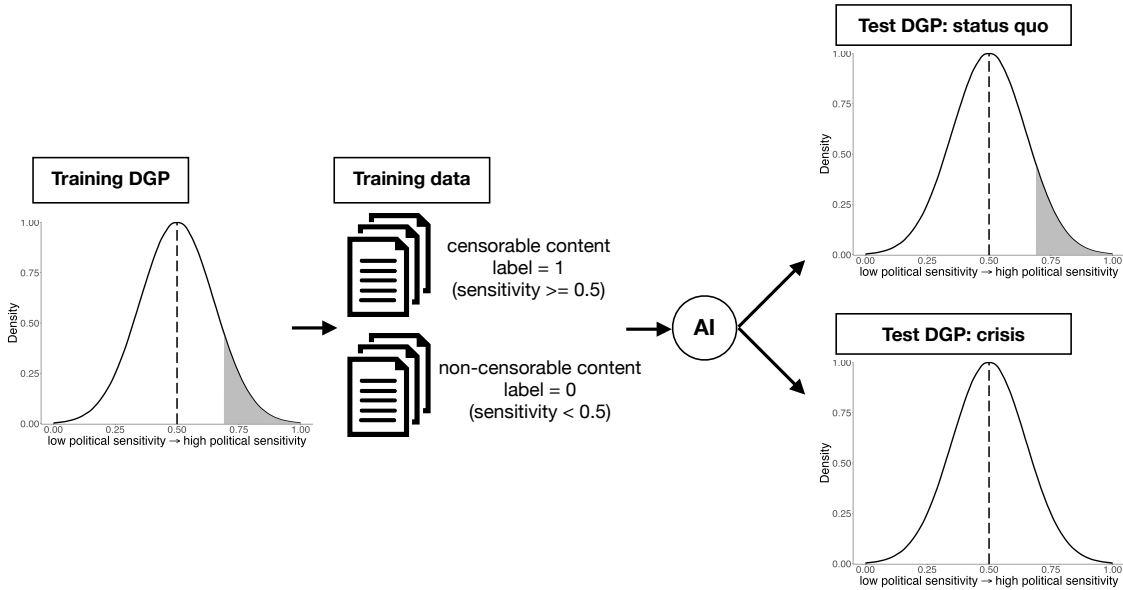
Training DGP

1.00
0.75
0.50
0.25
0.00
Density
0.00 0.25 0.50 0.75 1.00
low political sensitivity → high political sensitivity

Training data

censorable content
label = 1
(sensitivity >= 0.5)

non-censorable content
label = 0
(sensitivity < 0.5)

AI

Test DGP: status quo

1.00
0.75
0.50
0.25
0.00
Density
0.00 0.25 0.50 0.75 1.00
low political sensitivity → high political sensitivity

Test DGP: crisis

1.00
0.75
0.50
0.25
0.00
Density
0.00 0.25 0.50 0.75 1.00
low political sensitivity → high political sensitivity